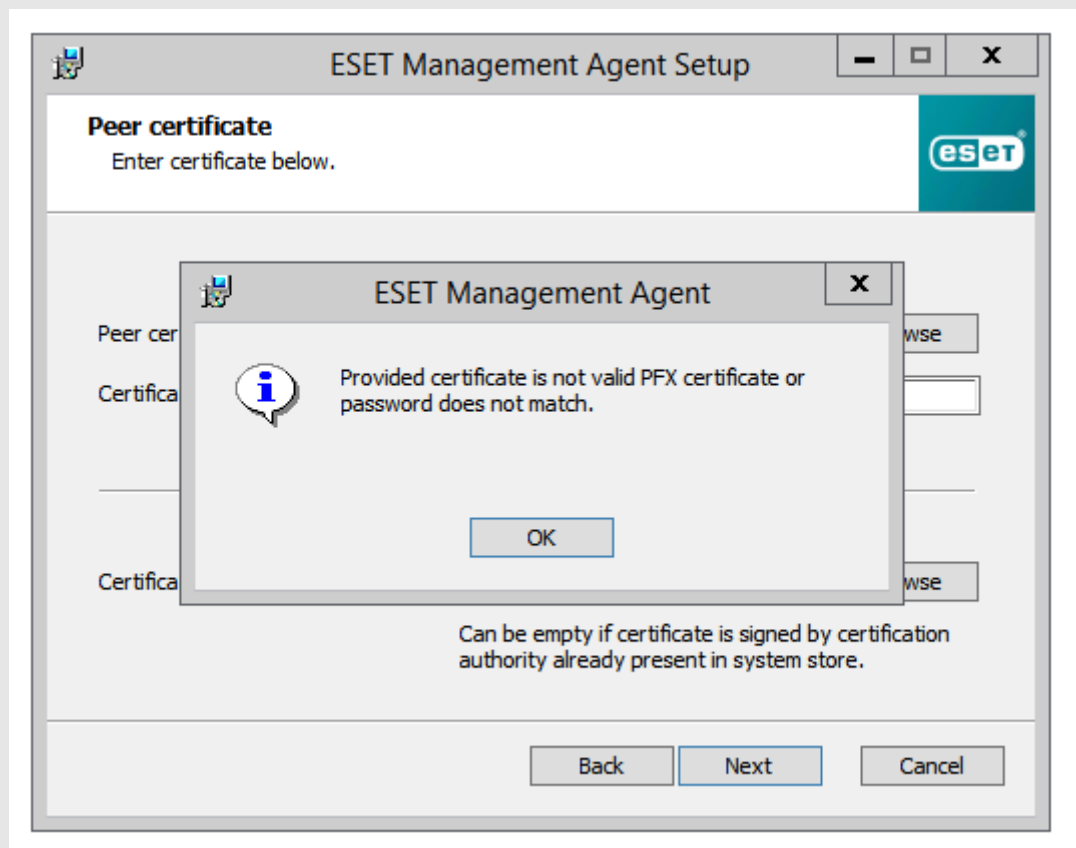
ESET Management Agent Setup

Peer certificate
Enter certificate below.

eset

ESET Management Agent

Peer cer

wse

Certifica

Provided certificate is not valid PFX certificate or password does not match.

OK

Certifica

wse

Can be empty if certificate is signed by certification authority already present in system store.

Back Next Cancel